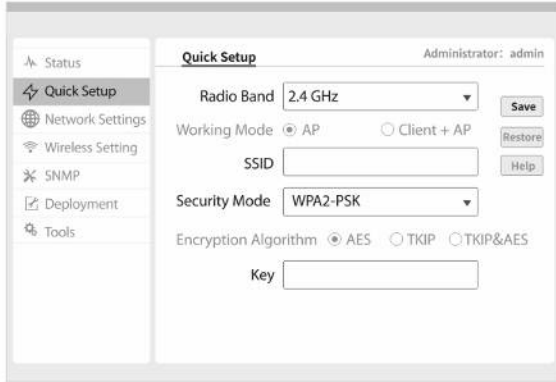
Status
Quick Setup
Network Settings
Wireless Setting
SNMP
Deployment
Tools

Quick Setup
Administrator: admin

Radio Band 2.4 GHz
Working Mode AP Client + AP
SSID
Security Mode WPA2-PSK
Encryption Algorithm AES TKIP TKIP&AES
Key

Save
Restore
Help